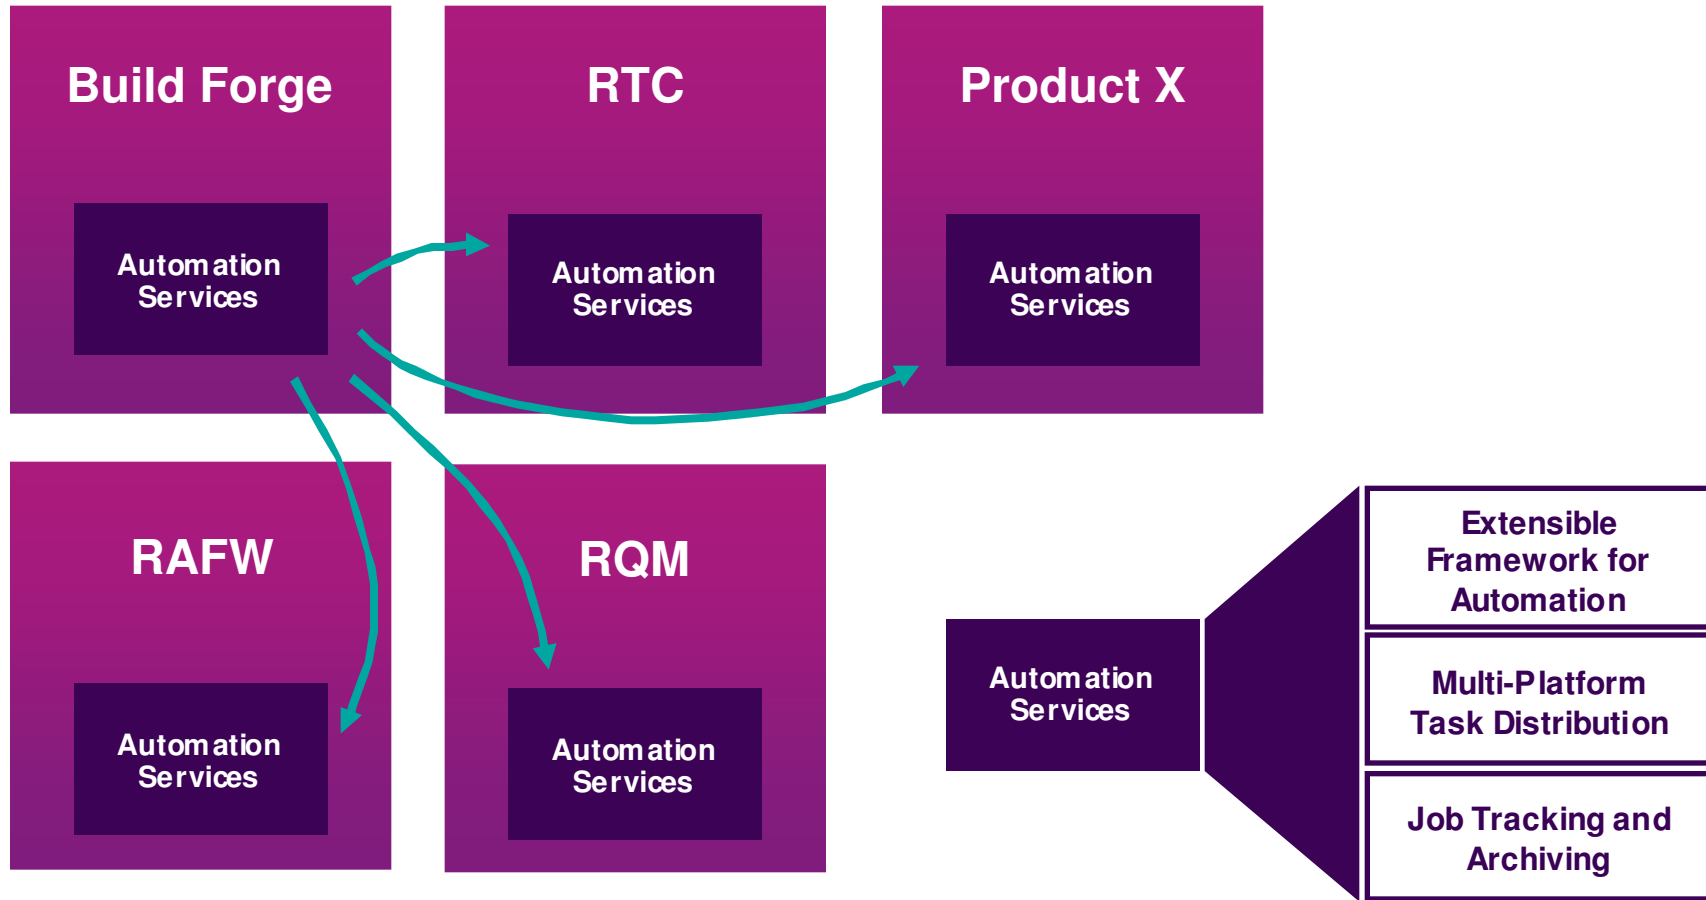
Build Forge

Automation Services

RTC

Automation Services

Product X

Automation Services

RAFW

Automation Services

RQM

Automation Services

Automation Services

Extensible Framework for Automation

Multi-Platform Task Distribution

Job Tracking and Archiving